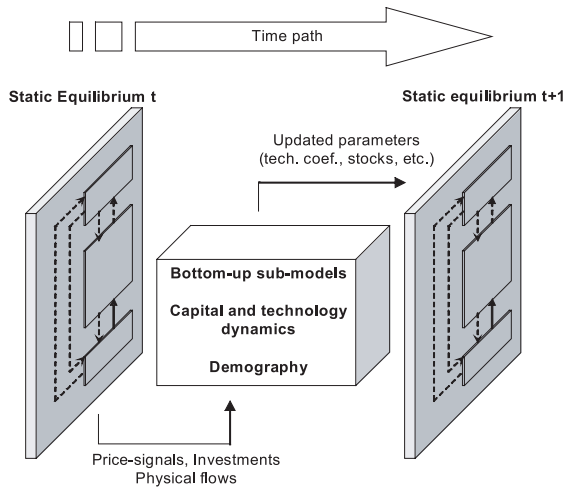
Time path

Static Equilibrium t

Static equilibrium t+1

Updated parameters (tech. coef., stocks, etc.)

Bottom-up sub-models

Capital and technology dynamics

Demography

Price-signals, Investments Physical flows